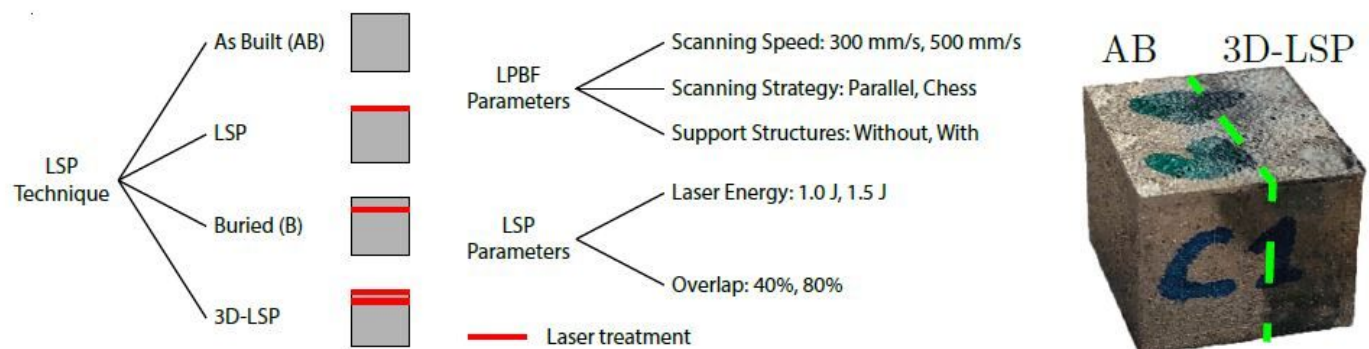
LSP Technique

As Built (AB)

LSP

Buried (B)

3D-LSP

LPBF Parameters

Scanning Speed: 300 mm/s, 500 mm/s

Scanning Strategy: Parallel, Chess

Support Structures: Without, With

LSP Parameters

Laser Energy: 1.0 J, 1.5 J

Overlap: 40%, 80%

Laser treatment

AB

3D-LSP

C1